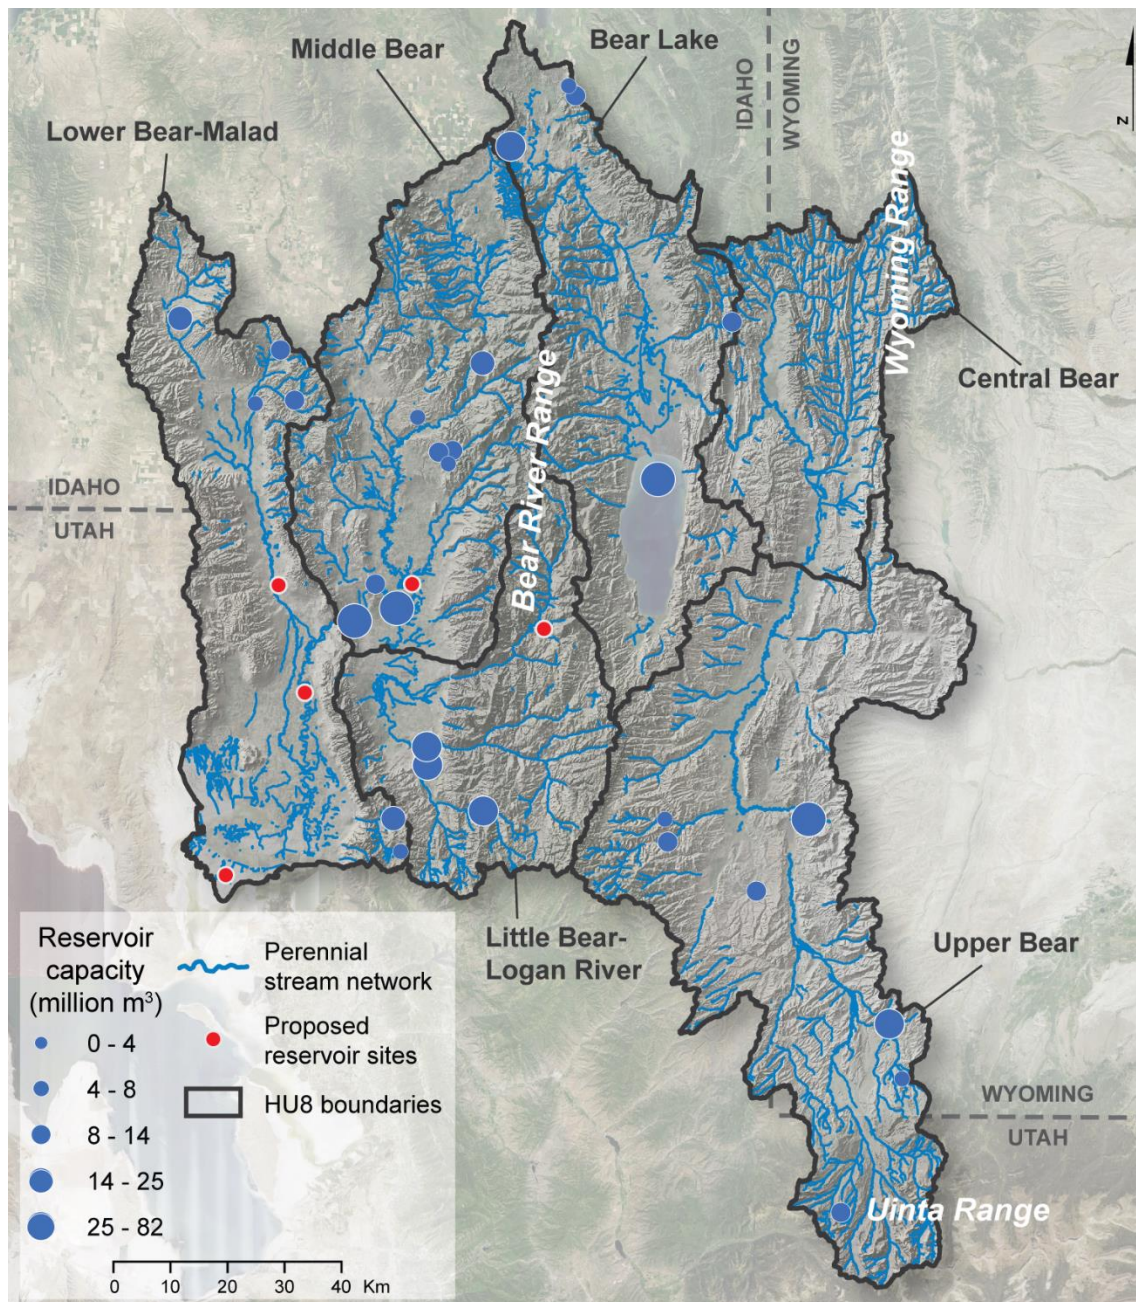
Middle Bear
Bear Lake
IDAHO
WYOMING
N
Lower Bear-Malad
Wyoming Range
Central Bear
Bear River Range
IDAHO
UTAH
Little Bear-Logan River
Upper Bear
WYOMING
UTAH
Uinta Range

Reservoir capacity (million m$^3$)
0 - 4
4 - 8
8 - 14
14 - 25
25 - 82
Perennial stream network
Proposed reservoir sites
HU8 boundaries
0 10 20 30 40 Km